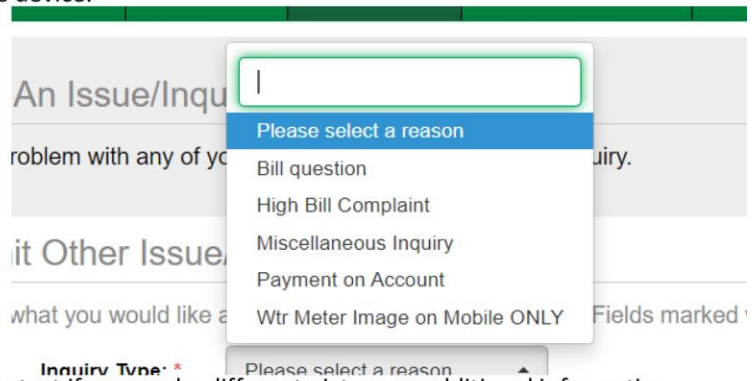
device.

An Issue/Inqu

roblem with any of yo uiry.

it Other Issue/

what you would like a Fields marked

Inquiry Type: *

Please select a reason

Please select a reason
Bill question
High Bill Complaint
Miscellaneous Inquiry
Payment on Account
Wtr Meter Image on Mobile ONLY

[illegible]